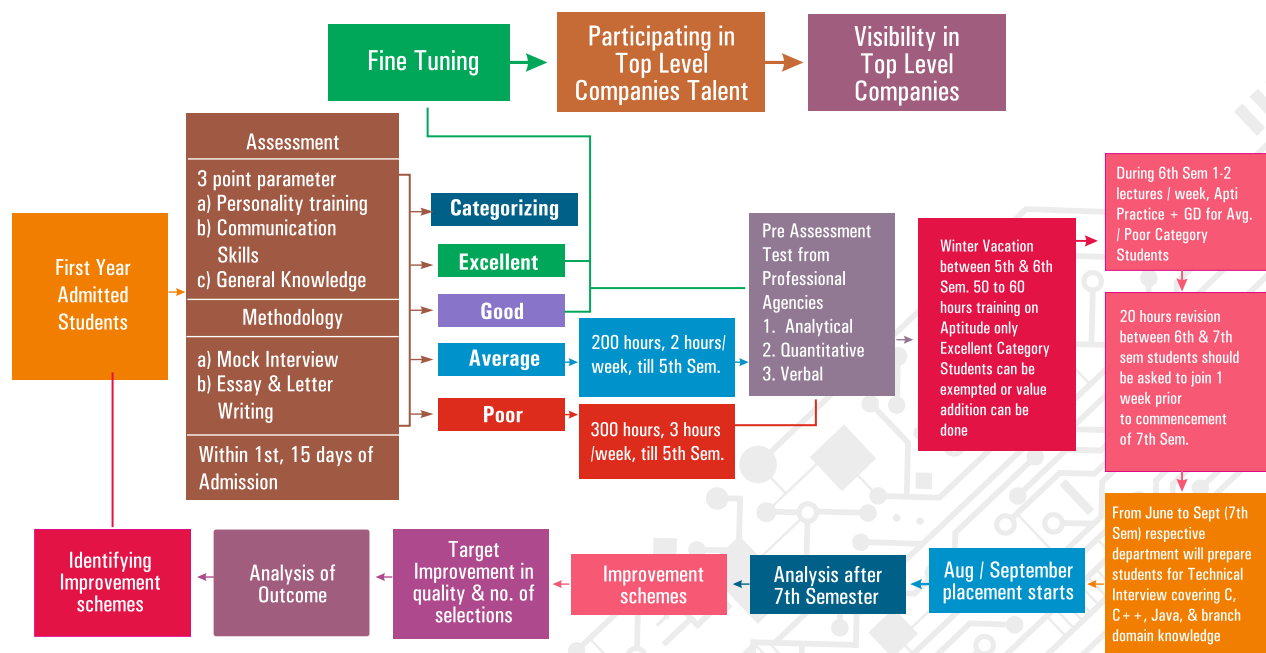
Fine Tuning

Participating in Top Level Companies Talent

Visibility in Top Level Companies

First Year Admitted Students

Assessment

3 point parameter
a) Personality training
b) Communication Skills
c) General Knowledge

Methodology

a) Mock Interview
b) Essay & Letter Writing

Within 1st, 15 days of Admission

Categorizing

Excellent

Good

Average

Poor

200 hours, 2 hours/ week, till 5th Sem.

300 hours, 3 hours /week, till 5th Sem.

Pre Assessment Test from Professional Agencies
1. Analytical
2. Quantitative
3. Verbal

Winter Vacation between 5th & 6th Sem. 50 to 60 hours training on Aptitude only Excellent Category Students can be exempted or value addition can be done

During 6th Sem 1-2 lectures / week, Apti Practice + GD for Avg. / Poor Category Students

20 hours revision between 6th & 7th sem students should be asked to join 1 week prior to commencement of 7th Sem.

From June to Sept (7th Sem) respective department will prepare students for Technical Interview covering C, C++, Java, & branch domain knowledge

Aug / September placement starts

Analysis after 7th Semester

Improvement schemes

Target Improvement in quality & no. of selections

Analysis of Outcome

Identifying Improvement schemes